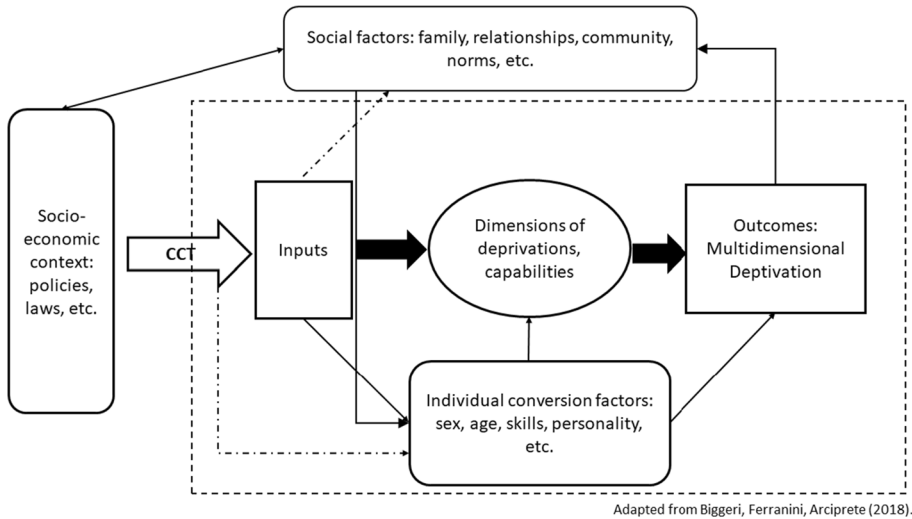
Social factors: family, relationships, community, norms, etc.

Socio-economic context: policies, laws, etc.

CCT

Inputs

Dimensions of deprivations, capabilities

Outcomes: Multidimensional Deptivation

Individual conversion factors: sex, age, skills, personality, etc.

Adapted from Biggeri, Ferranini, Arciprete (2018).